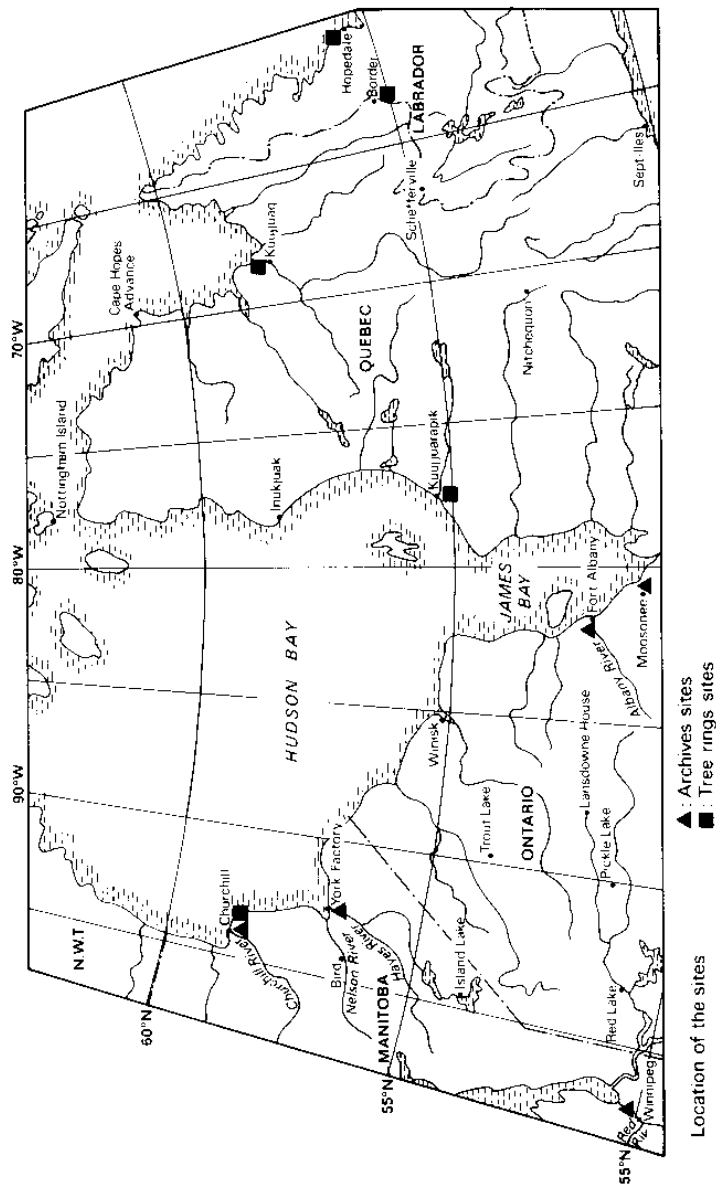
N.W.T.
60°N
MANITOBA
55°N
55°N
Churchill
Churchill River
Bird
Nelson River
Hayes River
York Factory
Island Lake
Red Lake
Red River
Winnipeg
90°W
HUDSON BAY
Trout Lake
ONTARIO
Pickle Lake
Lansdowne House
Winisk
Albany River
Fort Albany
Moosonee
JAMES BAY
80°W
Nottingham Island
Inukjuak
Kuujjuarapik
70°W
Cape Hopes Advance
QUEBEC
Nitchequon
Kuujjuaq
Schefferville
Sept-Iles
LABRADOR
Border
Hopedale

▲: Archives sites
■: Tree rings sites

Location of the sites